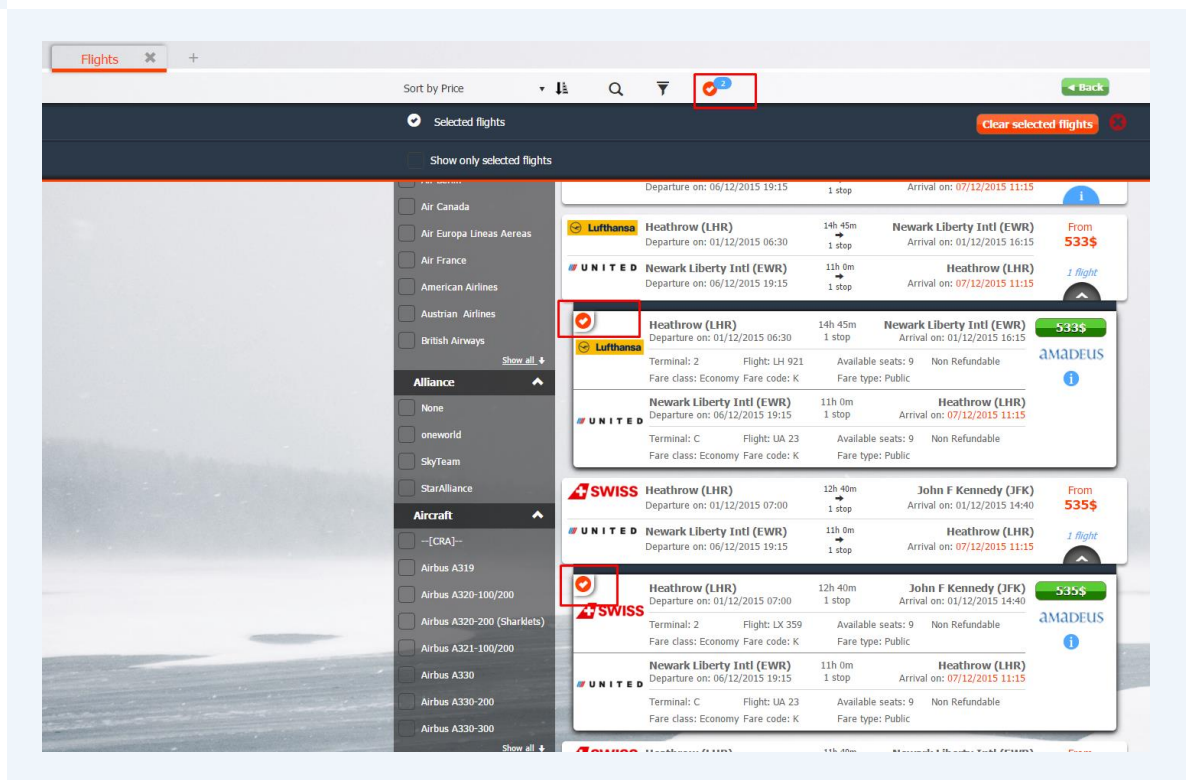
Flights

Sort by Price

2

Back

Selected flights

Clear selected flights

Show only selected flights

Air Canada
Air Europa Lineas Aereas
Air France
American Airlines
Austrian Airlines
British Airways
Show all

Alliance
None
oneworld
SkyTeam
StarAlliance

Aircraft
--[CRA]--
Airbus A319
Airbus A320-100/200
Airbus A320-200 (Sharklets)
Airbus A321-100/200
Airbus A330
Airbus A330-200
Airbus A330-300
Show all

Departure on: 06/12/2015 19:15 1 stop Arrival on: 07/12/2015 11:15

Lufthansa Heathrow (LHR) 14h 45m Newark Liberty Intl (EWR) From
Departure on: 01/12/2015 06:30 1 stop Arrival on: 01/12/2015 16:15 533$
UNITED Newark Liberty Intl (EWR) 11h 0m Heathrow (LHR)
Departure on: 06/12/2015 19:15 1 stop Arrival on: 07/12/2015 11:15 1 flight

Lufthansa Heathrow (LHR) 14h 45m Newark Liberty Intl (EWR) 533$
Departure on: 01/12/2015 06:30 1 stop Arrival on: 01/12/2015 16:15
Terminal: 2 Flight: LH 921 Available seats: 9 Non Refundable amadeus
Fare class: Economy Fare code: K Fare type: Public
UNITED Newark Liberty Intl (EWR) 11h 0m Heathrow (LHR)
Departure on: 06/12/2015 19:15 1 stop Arrival on: 07/12/2015 11:15
Terminal: C Flight: UA 23 Available seats: 9 Non Refundable
Fare class: Economy Fare code: K Fare type: Public

SWISS Heathrow (LHR) 12h 40m John F Kennedy (JFK) From
Departure on: 01/12/2015 07:00 1 stop Arrival on: 01/12/2015 14:40 535$
UNITED Newark Liberty Intl (EWR) 11h 0m Heathrow (LHR)
Departure on: 06/12/2015 19:15 1 stop Arrival on: 07/12/2015 11:15 1 flight

SWISS Heathrow (LHR) 12h 40m John F Kennedy (JFK) 535$
Departure on: 01/12/2015 07:00 1 stop Arrival on: 01/12/2015 14:40
Terminal: 2 Flight: LX 359 Available seats: 9 Non Refundable amadeus
Fare class: Economy Fare code: K Fare type: Public
UNITED Newark Liberty Intl (EWR) 11h 0m Heathrow (LHR)
Departure on: 06/12/2015 19:15 1 stop Arrival on: 07/12/2015 11:15
Terminal: C Flight: UA 23 Available seats: 9 Non Refundable
Fare class: Economy Fare code: K Fare type: Public